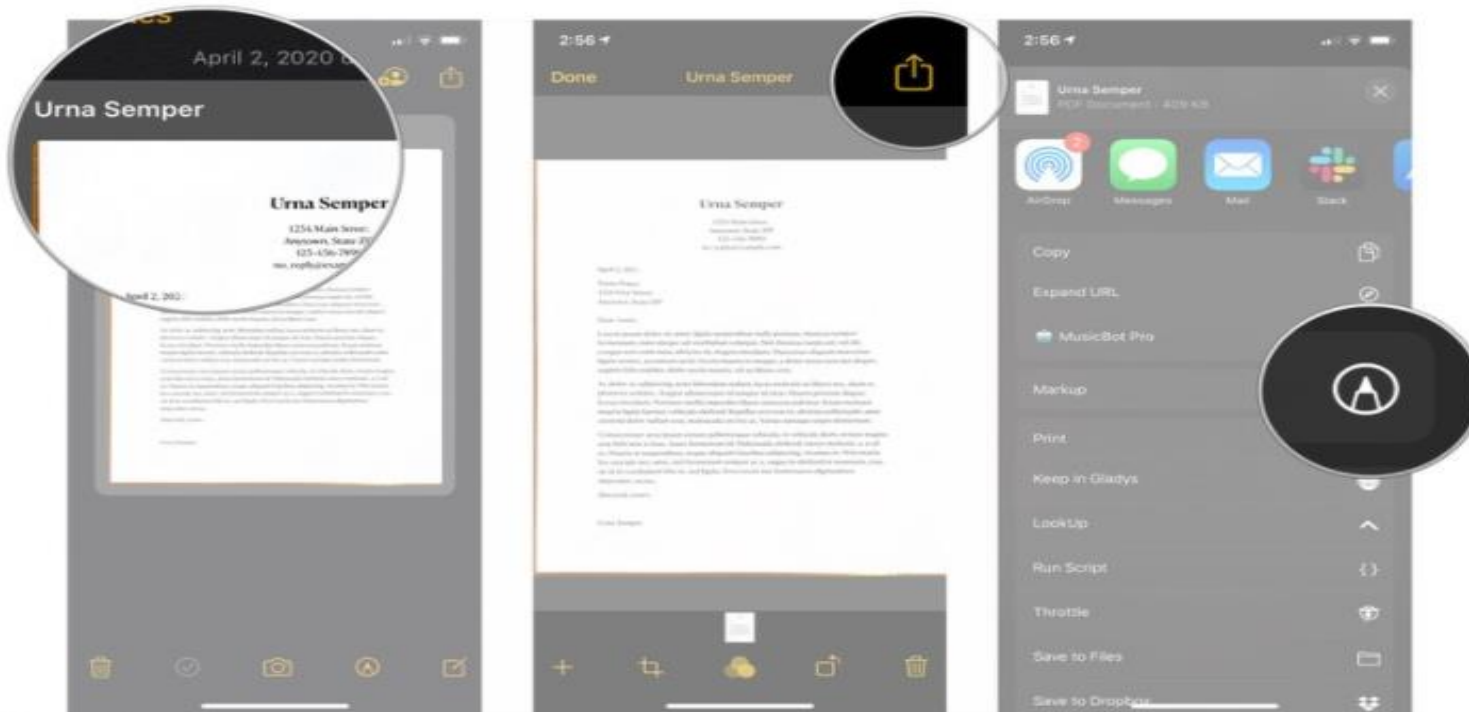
April 2, 2020

Urna Semper

Urna Semper

1234 Main Street
Anytown, State Z
123-456-7890
no_reply@example.com

April 2, 202

2:56

Done

Urna Semper

Urna Semper

2:56

Urna Semper
PDF Document · 409 KB

AirDrop

Messages

Mail

Slack

Copy

Expand URL

MusicBot Pro

Markup

Print

Keep in Gladys

LookUp

Run Script

Throttle

Save to Files

Save to Dropbox